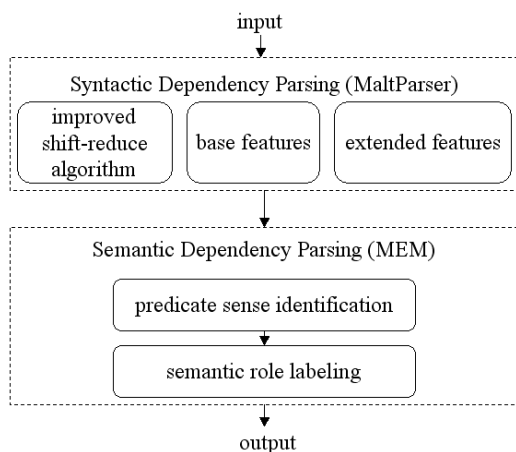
input

Syntactic Dependency Parsing (MaltParser)

improved shift-reduce algorithm

base features

extended features

Semantic Dependency Parsing (MEM)

predicate sense identification

semantic role labeling

output